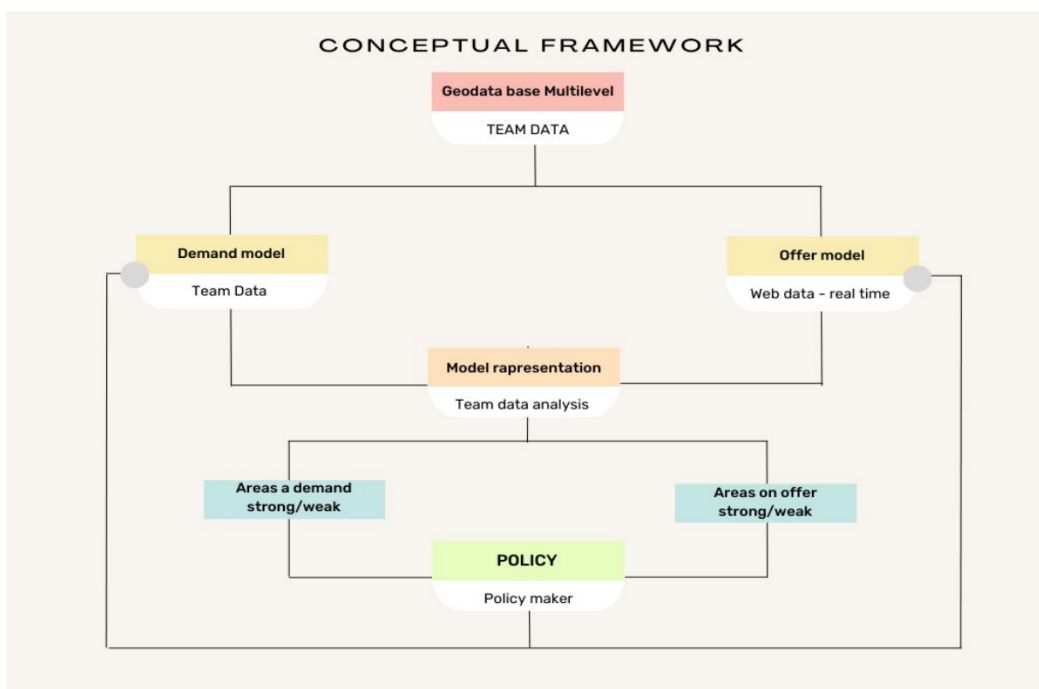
CONCEPTUAL FRAMEWORK

Geodata base Multilevel

TEAM DATA

Demand model

Team Data

Offer model

Web data - real time

Model rapresentation

Team data analysis

Areas a demand strong/weak

Areas on offer strong/weak

POLICY

Policy maker